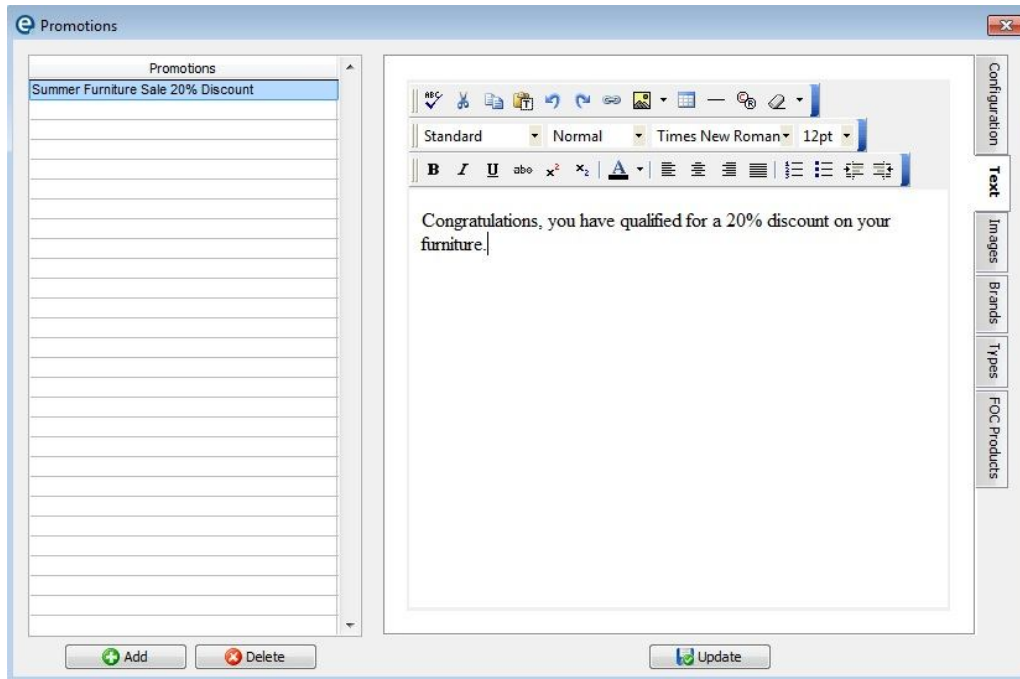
Promotions

Promotions

Summer Furniture Sale 20% Discount

Standard Normal Times New Roman 12pt

B I U abc $x^2$ $x_2$ A

Congratulations, you have qualified for a 20% discount on your furniture.

Configuration

Text

Images

Brands

Types

FOC Products

Add

Delete

Update